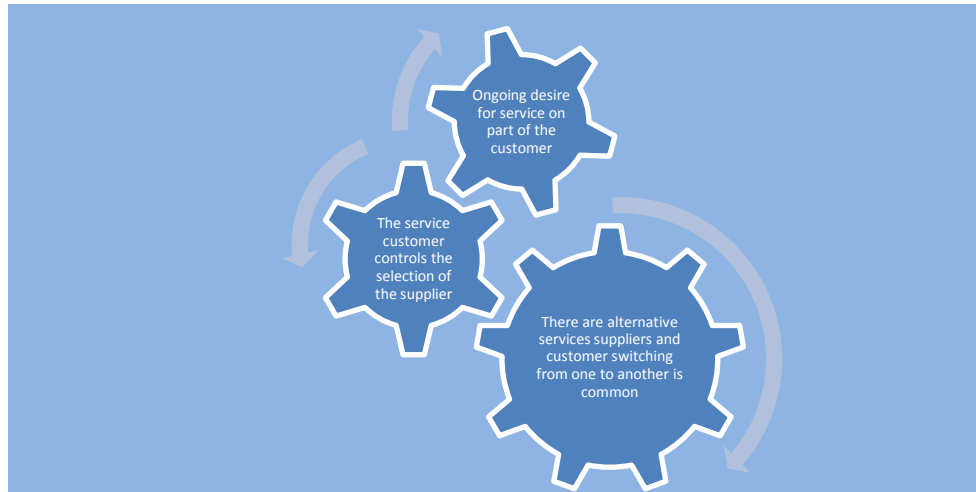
Ongoing desire for service on part of the customer

The service customer controls the selection of the supplier

There are alternative services suppliers and customer switching from one to another is common